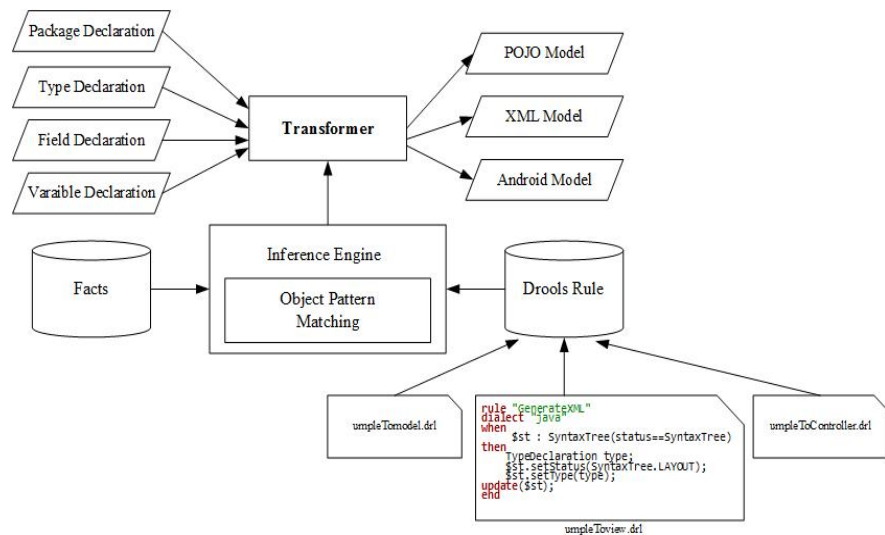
Package Declaration

Type Declaration

Field Declaration

Varaible Declaration

Transformer

POJO Model

XML Model

Android Model

Facts

Inference Engine

Object Pattern Matching

Drools Rule

umpleTomodel.drl

rule "GenerateXML"
dialect "java"
when
$st : SyntaxTree(status==SyntaxTree)
then
TypeDeclaration type;
$st.setStatus(SyntaxTree.LAYOUT);
$st.setType(type);
update($st);
end

umpleToview.drl

umpleToController.drl